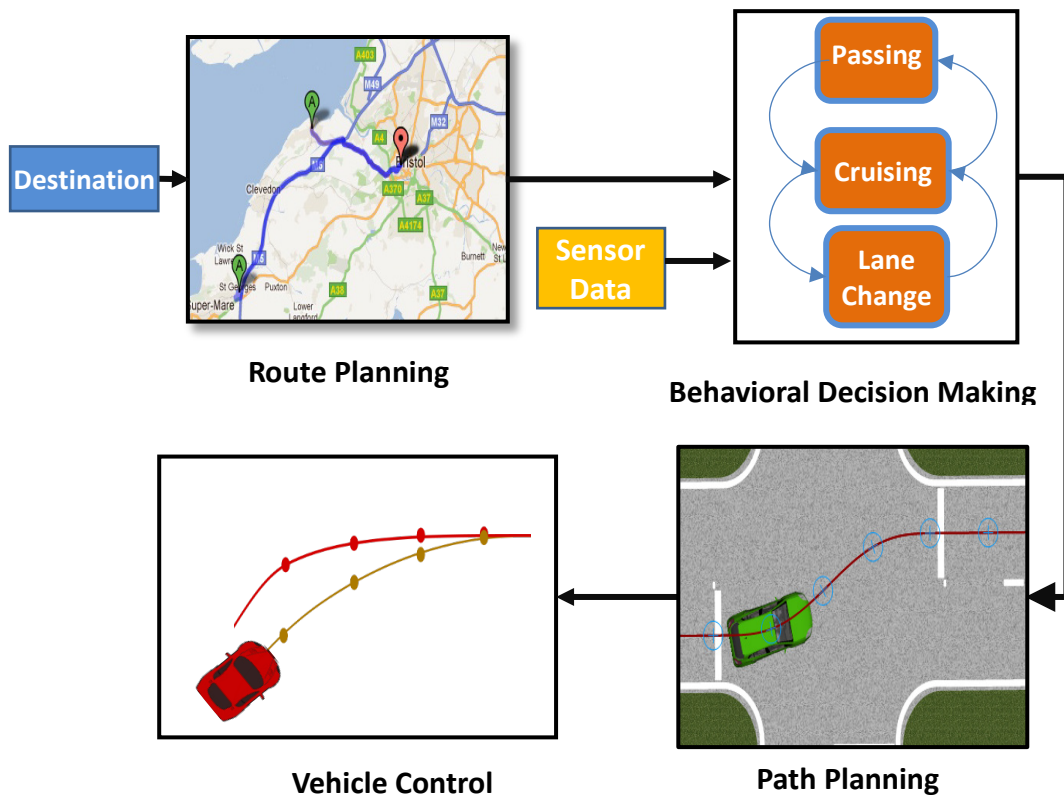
Destination

A403
M49
A
M32
A4
Bristol
M5
Clevedon
A370
A37
A4174
Wick St Lawrence
A
Burnett
M5
St Georges
Puxton
A38
A37
Super-Mare
Lower Langford

Route Planning

Sensor Data

Passing

Cruising

Lane Change

Behavioral Decision Making

Vehicle Control

Path Planning